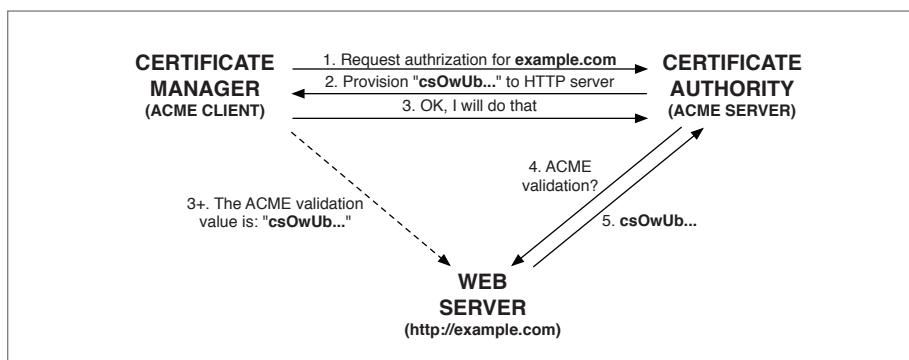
CERTIFICATE MANAGER
(ACME CLIENT)

1. Request authrization for **example.com**

2. Provision "**csOwUb...**" to HTTP server

3. OK, I will do that

CERTIFICATE AUTHORITY
(ACME SERVER)

3+. The ACME validation value is: "**csOwUb...**"

4. ACME validation?

5. **csOwUb...**

WEB SERVER
(http://example.com)